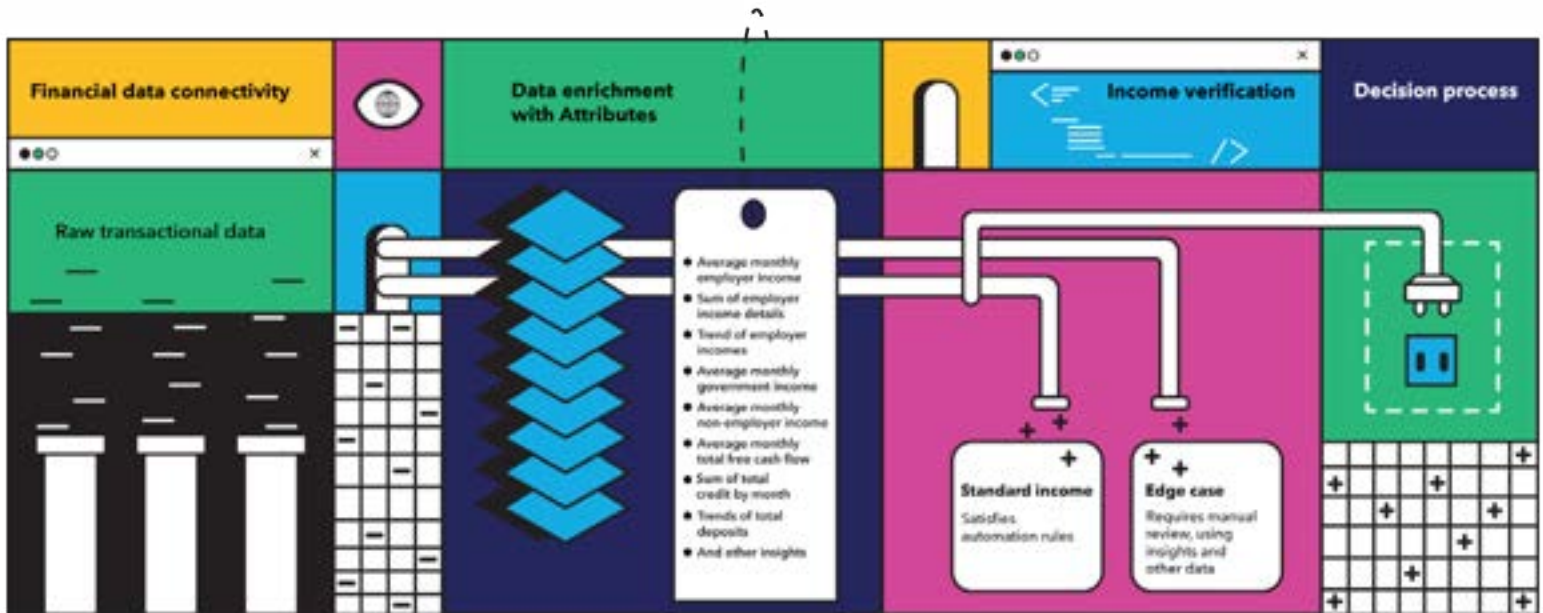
Financial data connectivity

Raw transactional data

Data enrichment with Attributes

- Average monthly employer income
- Sum of employer income details
- Trend of employer incomes
- Average monthly government income
- Average monthly non-employer income
- Average monthly total free cash flow
- Sum of total credit by month
- Trends of total deposits
- And other insights

Income verification

Standard income

Satisfies automation rules

Edge case

Requires manual review, using insights and other data

Decision process